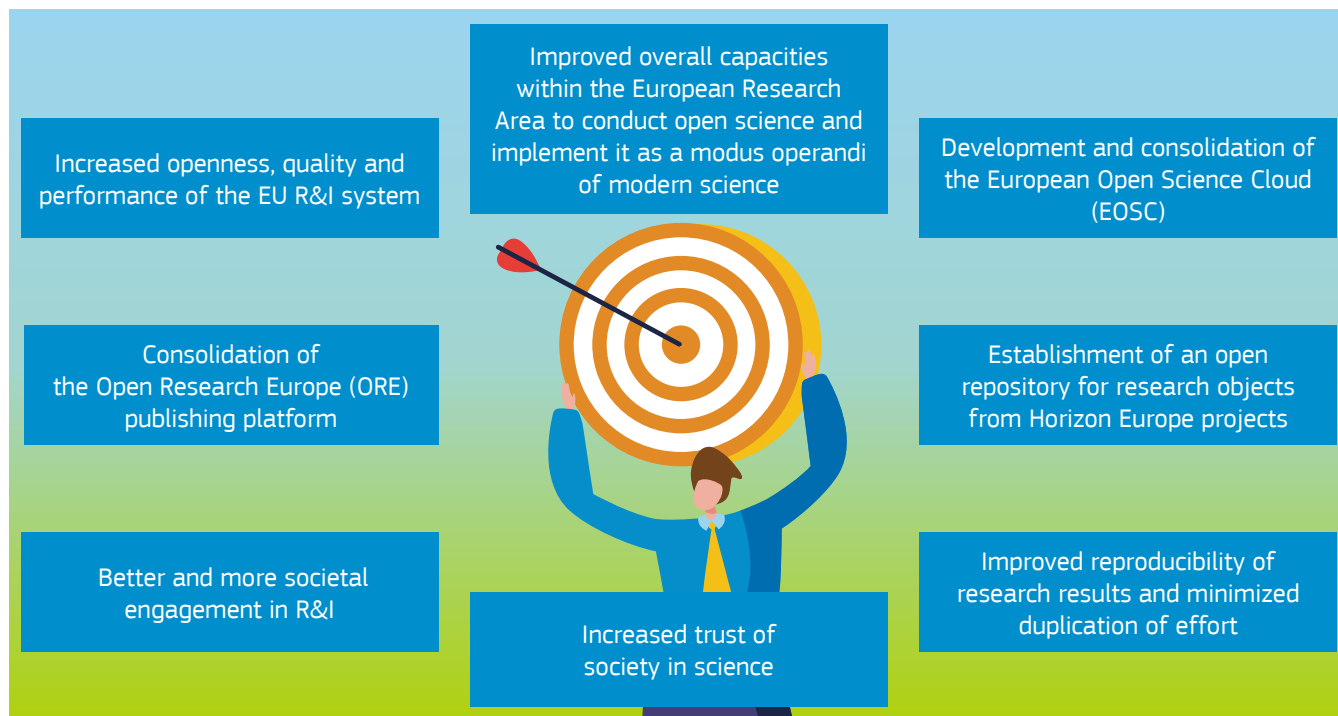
Improved overall capacities within the European Research Area to conduct open science and implement it as a modus operandi of modern science

Increased openness, quality and performance of the EU R&I system

Development and consolidation of the European Open Science Cloud (EOSC)

Consolidation of the Open Research Europe (ORE) publishing platform

Establishment of an open repository for research objects from Horizon Europe projects

Better and more societal engagement in R&I

Improved reproducibility of research results and minimized duplication of effort

Increased trust of society in science